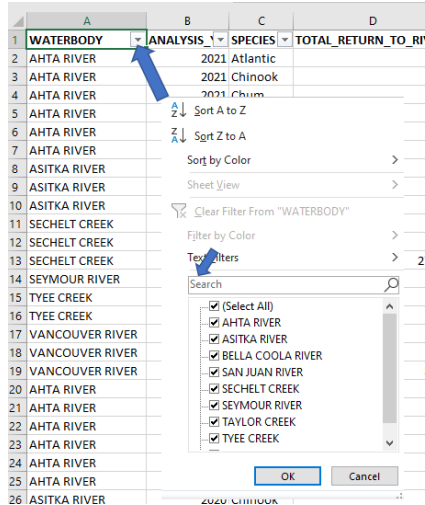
| | A | B | C | D |
|---|---|---|---|---|
| 1 | WATERBODY | ANALYSIS_Y | SPECIES | TOTAL_RETURN_TO_RIV |
| 2 | AHTA RIVER | 2021 | Atlantic | |
| 3 | AHTA RIVER | 2021 | Chinook | |
| 4 | AHTA RIVER | 2021 | Chum | |
| 5 | AHTA RIVER | | | |
| 6 | AHTA RIVER | | | |
| 7 | AHTA RIVER | | | |
| 8 | ASITKA RIVER | | | |
| 9 | ASITKA RIVER | | | |
| 10 | ASITKA RIVER | | | |
| 11 | SECHELT CREEK | | | |
| 12 | SECHELT CREEK | | | |
| 13 | SECHELT CREEK | | | 2 |
| 14 | SEYMOUR RIVER | | | |
| 15 | TYEE CREEK | | | |
| 16 | TYEE CREEK | | | |
| 17 | VANCOUVER RIVER | | | |
| 18 | VANCOUVER RIVER | | | |
| 19 | VANCOUVER RIVER | | | |
| 20 | AHTA RIVER | | | |
| 21 | AHTA RIVER | | | |
| 22 | AHTA RIVER | | | |
| 23 | AHTA RIVER | | | |
| 24 | AHTA RIVER | | | |
| 25 | AHTA RIVER | | | |
| 26 | ASITKA RIVER | 2020 | Chinook | |

Sort A to Z
Sort Z to A
Sort by Color
Sheet View
Clear Filter From "WATERBODY"
Filter by Color
Text Filters
Search
(Select All)
AHTA RIVER
ASITKA RIVER
BELLA COOLA RIVER
SAN JUAN RIVER
SECHELT CREEK
SEYMOUR RIVER
TAYLOR CREEK
TYEE CREEK
OK
Cancel